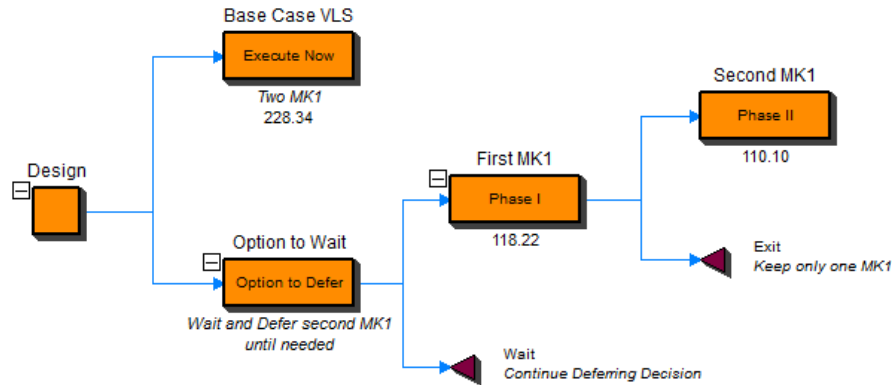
Base Case VLS

Execute Now

Two MK1
228.34

Design

Option to Wait

Option to Defer

Wait and Defer second MK1 until needed

First MK1

Phase I

118.22

Second MK1

Phase II

110.10

Exit
Keep only one MK1

Wait
Continue Deferring Decision